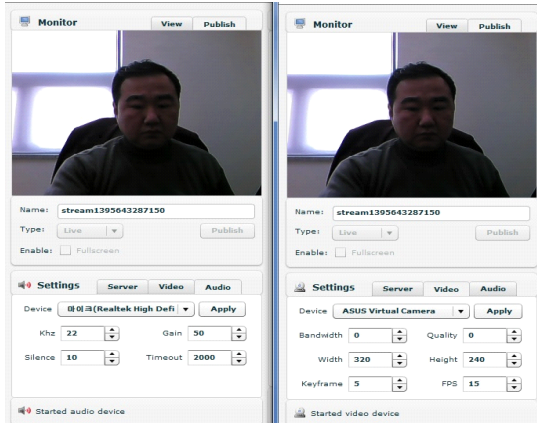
Monitor

View Publish

Name: stream1395643287150

Type: Live

Publish

Enable: Fullscreen

Settings

Server Video Audio

Device 마이크(Realtek High Defi

Apply

Khz 22

Gain 50

Silence 10

Timeout 2000

Started audio device

Monitor

View Publish

Name: stream1395643287150

Type: Live

Publish

Enable: Fullscreen

Settings

Server Video Audio

Device ASUS Virtual Camera

Apply

Bandwidth 0

Quality 0

Width 320

Height 240

Keyframe 5

FPS 15

Started video device